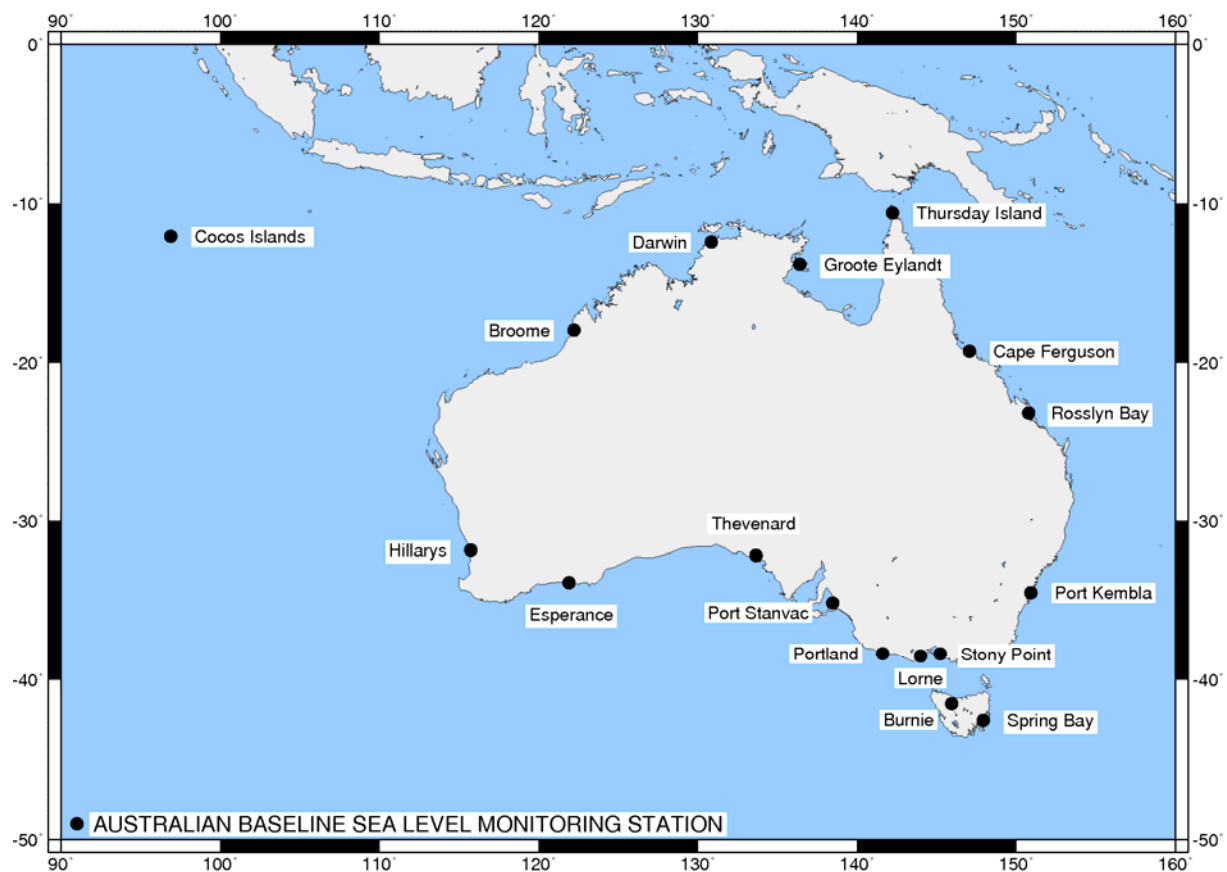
90˚ 100˚ 110˚ 120˚ 130˚ 140˚ 150˚ 160˚

0˚ -10˚ -20˚ -30˚ -40˚ -50˚

0˚ -10˚ -20˚ -30˚ -40˚ -50˚

Cocos Islands

Darwin

Thursday Island

Groote Eylandt

Broome

Cape Ferguson

Rosslyn Bay

Thevenard

Hillarys

Esperance

Port Stanvac

Port Kembla

Portland

Stony Point

Lorne

Burnie

Spring Bay

AUSTRALIAN BASELINE SEA LEVEL MONITORING STATION

90˚ 100˚ 110˚ 120˚ 130˚ 140˚ 150˚ 160˚